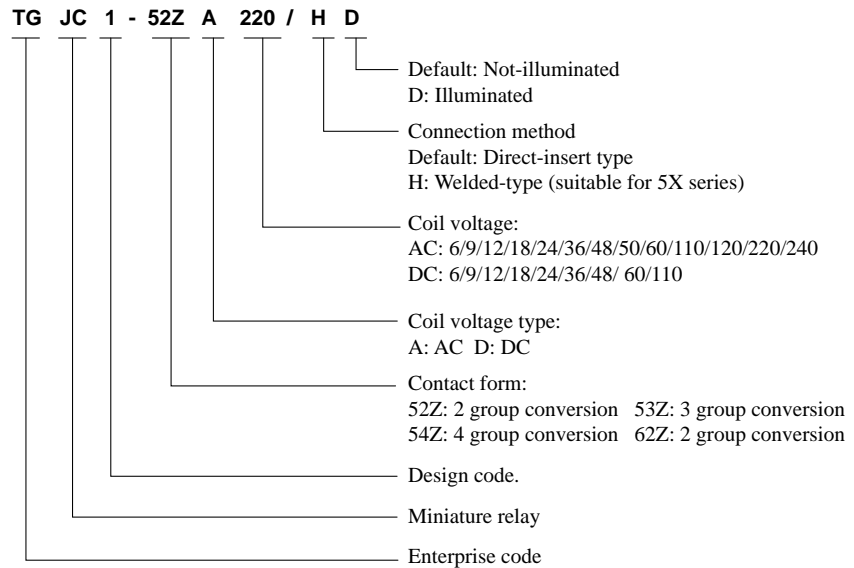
TG JC 1 - 52Z A 220 / H D

Default: Not-illuminated
D: Illuminated

Connection method
Default: Direct-insert type
H: Welded-type (suitable for 5X series)

Coil voltage:
AC: 6/9/12/18/24/36/48/50/60/110/120/220/240
DC: 6/9/12/18/24/36/48/ 60/110

Coil voltage type:
A: AC D: DC

Contact form:
52Z: 2 group conversion 53Z: 3 group conversion
54Z: 4 group conversion 62Z: 2 group conversion

Design code.

Miniature relay

Enterprise code